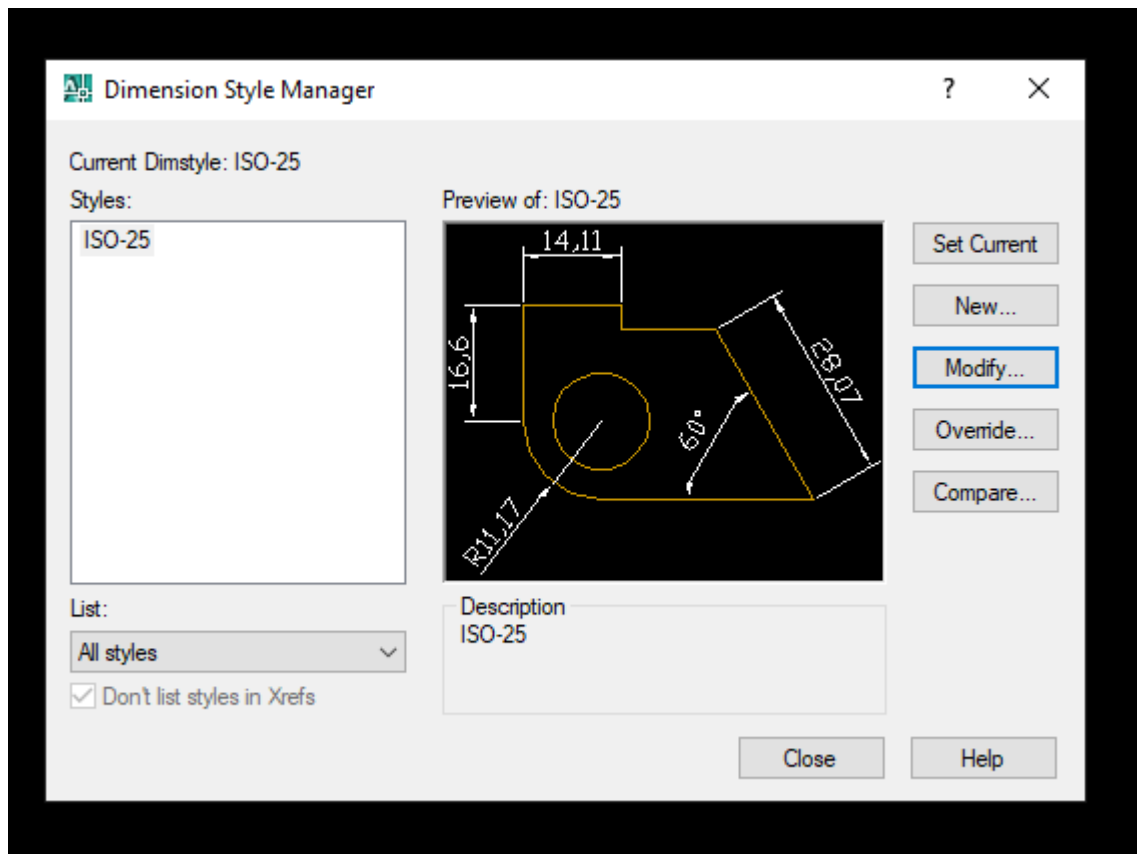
Dimension Style Manager

?

X

Current Dimstyle: ISO-25

Styles:

ISO-25

Preview of: ISO-25

14,11

16,6

28,07

60°

R11,17

Set Current

New...

Modify...

Override...

Compare...

List:

All styles

Don't list styles in Xrefs

Description

ISO-25

Close

Help